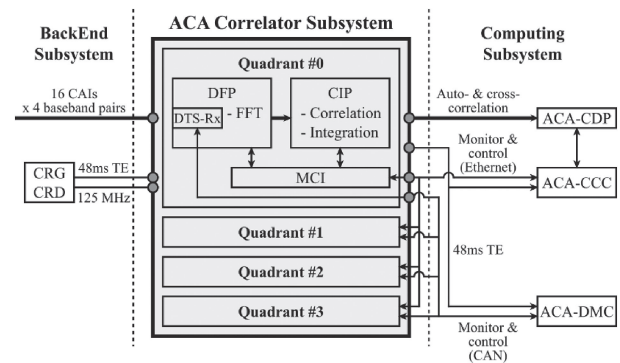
BackEnd Subsystem

ACA Correlator Subsystem

Computing Subsystem

16 CAIs x 4 baseband pairs

Quadrant #0

DFP

DTS-Rx

- FFT

CIP

- Correlation

- Integration

Auto- & cross-correlation

ACA-CDP

Monitor & control (Ethernet)

CRG

CRD

48ms TE

125 MHz

MCI

ACA-CCC

Quadrant #1

48ms TE

Quadrant #2

Quadrant #3

ACA-DMC

Monitor & control (CAN)